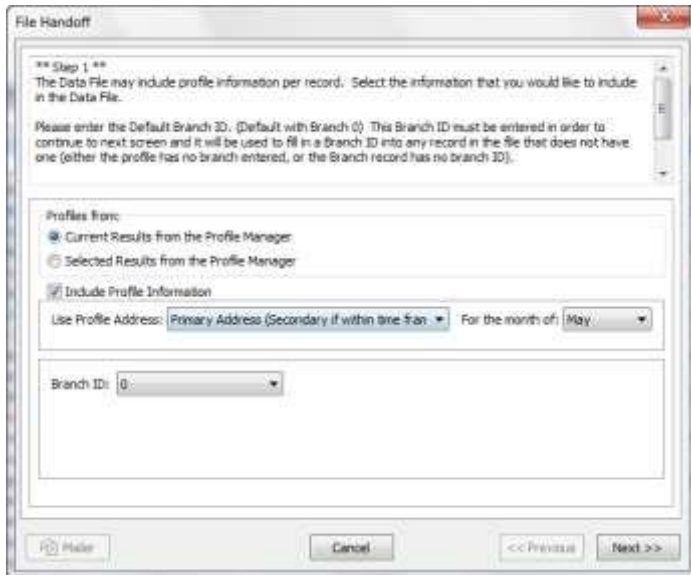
File Handoff

** Step 1 **
The Data File may include profile information per record. Select the information that you would like to include in the Data File.

Please enter the Default Branch ID. (Default with Branch 0) This Branch ID must be entered in order to continue to next screen and it will be used to fill in a Branch ID into any record in the file that does not have one (either the profile has no branch entered, or the Branch record has no branch ID).

Profiles from:
Current Results from the Profile Manager
Selected Results from the Profile Manager

Include Profile Information

Use Profile Address: Primary Address (Secondary if within time fran For the month of: May

Branch ID: 0

Make

Cancel

<< Previous

Next >>